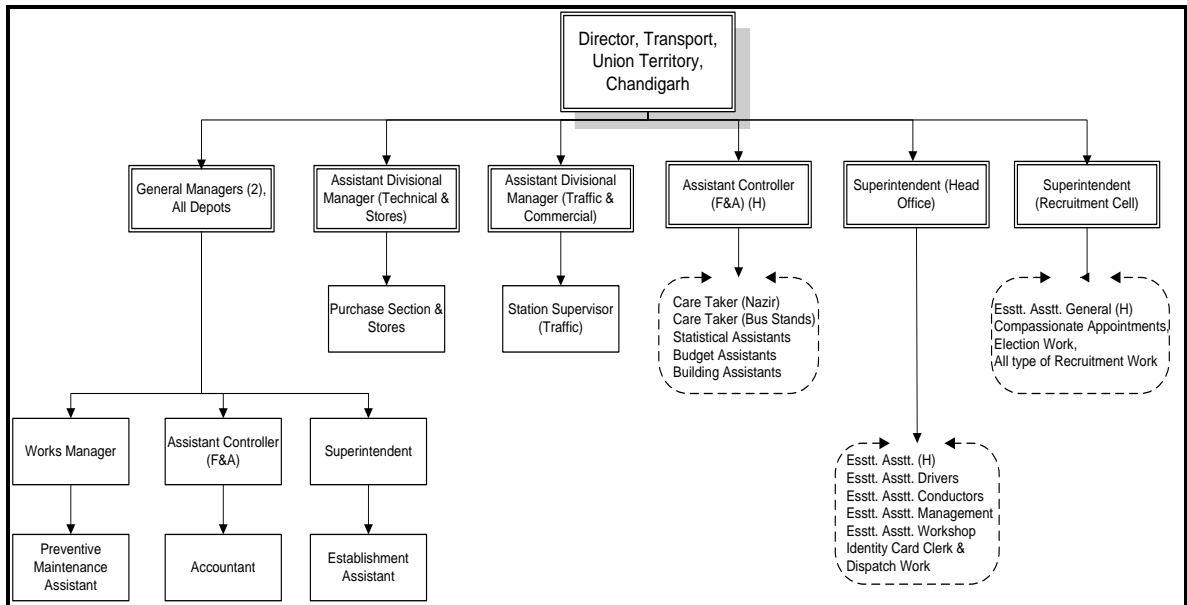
Director, Transport, Union Territory, Chandigarh

General Managers (2), All Depots

Assistant Divisional Manager (Technical & Stores)

Assistant Divisional Manager (Traffic & Commercial)

Assistant Controller (F&A) (H)

Superintendent (Head Office)

Superintendent (Recruitment Cell)

Purchase Section & Stores

Station Supervisor (Traffic)

Care Taker (Nazir)
Care Taker (Bus Stands)
Statistical Assistants
Budget Assistants
Building Assistants

Esstt. Asstt. General (H)
Compassionate Appointments,
Election Work,
All type of Recruitment Work

Works Manager

Assistant Controller (F&A)

Superintendent

Preventive Maintenance Assistant

Accountant

Establishment Assistant

Esstt. Asstt. (H)
Esstt. Asstt. Drivers
Esstt. Asstt. Conductors
Esstt. Asstt. Management
Esstt. Asstt. Workshop
Identity Card Clerk & Dispatch Work